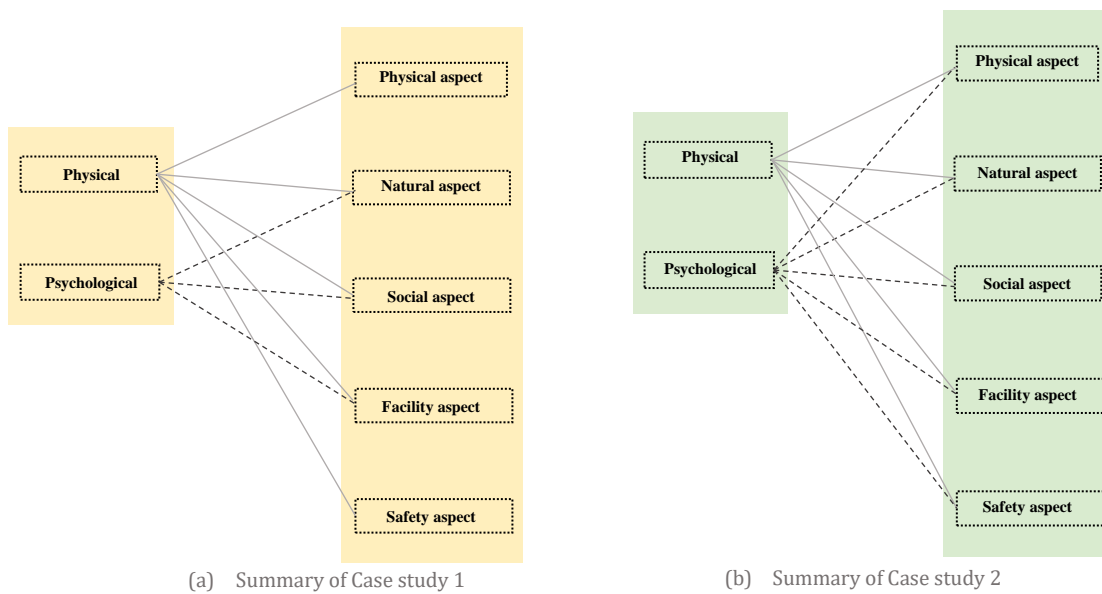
Physical

Psychological

Physical aspect

Natural aspect

Social aspect

Facility aspect

Safety aspect

(a) Summary of Case study 1

Physical

Psychological

Physical aspect

Natural aspect

Social aspect

Facility aspect

Safety aspect

(b) Summary of Case study 2